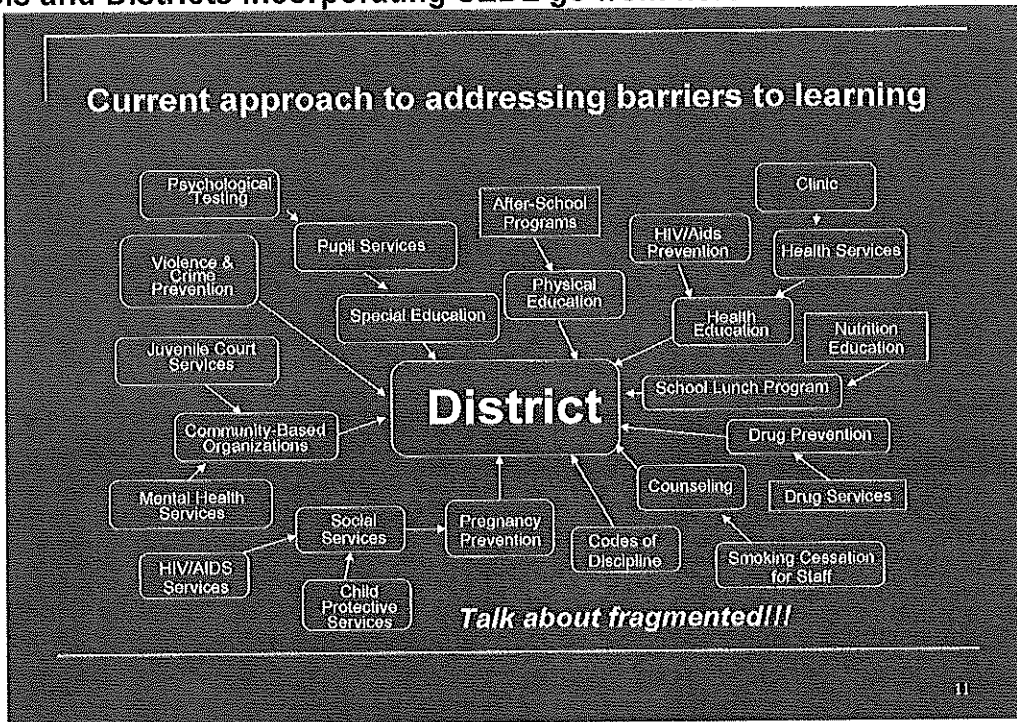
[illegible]s and Districts Incorporating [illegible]

Current approach to addressing barriers to learning

Psychological Testing

Clinic

After-School Programs

HIV/Aids Prevention

Health Services

Violence & Crime Prevention

Pupil Services

Physical Education

Special Education

Health Education

Nutrition Education

Juvenile Court Services

District

School Lunch Program

Community-Based Organizations

Drug Prevention

Counseling

Drug Services

Mental Health Services

Social Services

Pregnancy Prevention

Codes of Discipline

Smoking Cessation for Staff

HIV/AIDS Services

Child Protective Services

Talk about fragmented!!!

11